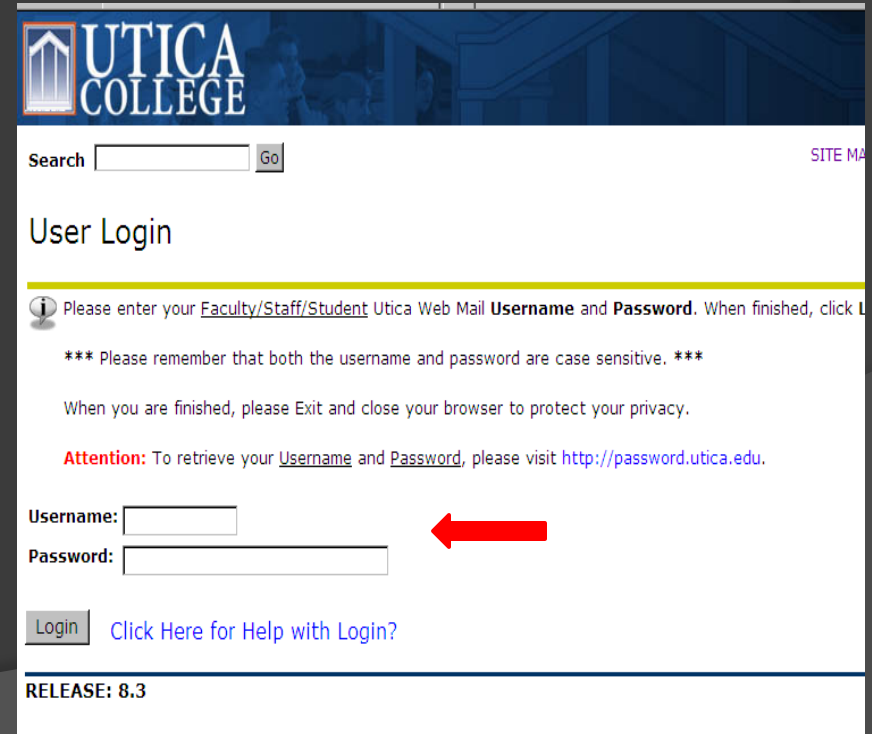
UTICA COLLEGE

Search Go

SITE MA

User Login

Please enter your Faculty/Staff/Student Utica Web Mail **Username** and **Password**. When finished, click L

\*\*\* Please remember that both the username and password are case sensitive. \*\*\*

When you are finished, please Exit and close your browser to protect your privacy.

Attention: To retrieve your Username and Password, please visit http://password.utica.edu.

Username:

Password:

Login Click Here for Help with Login?

RELEASE: 8.3